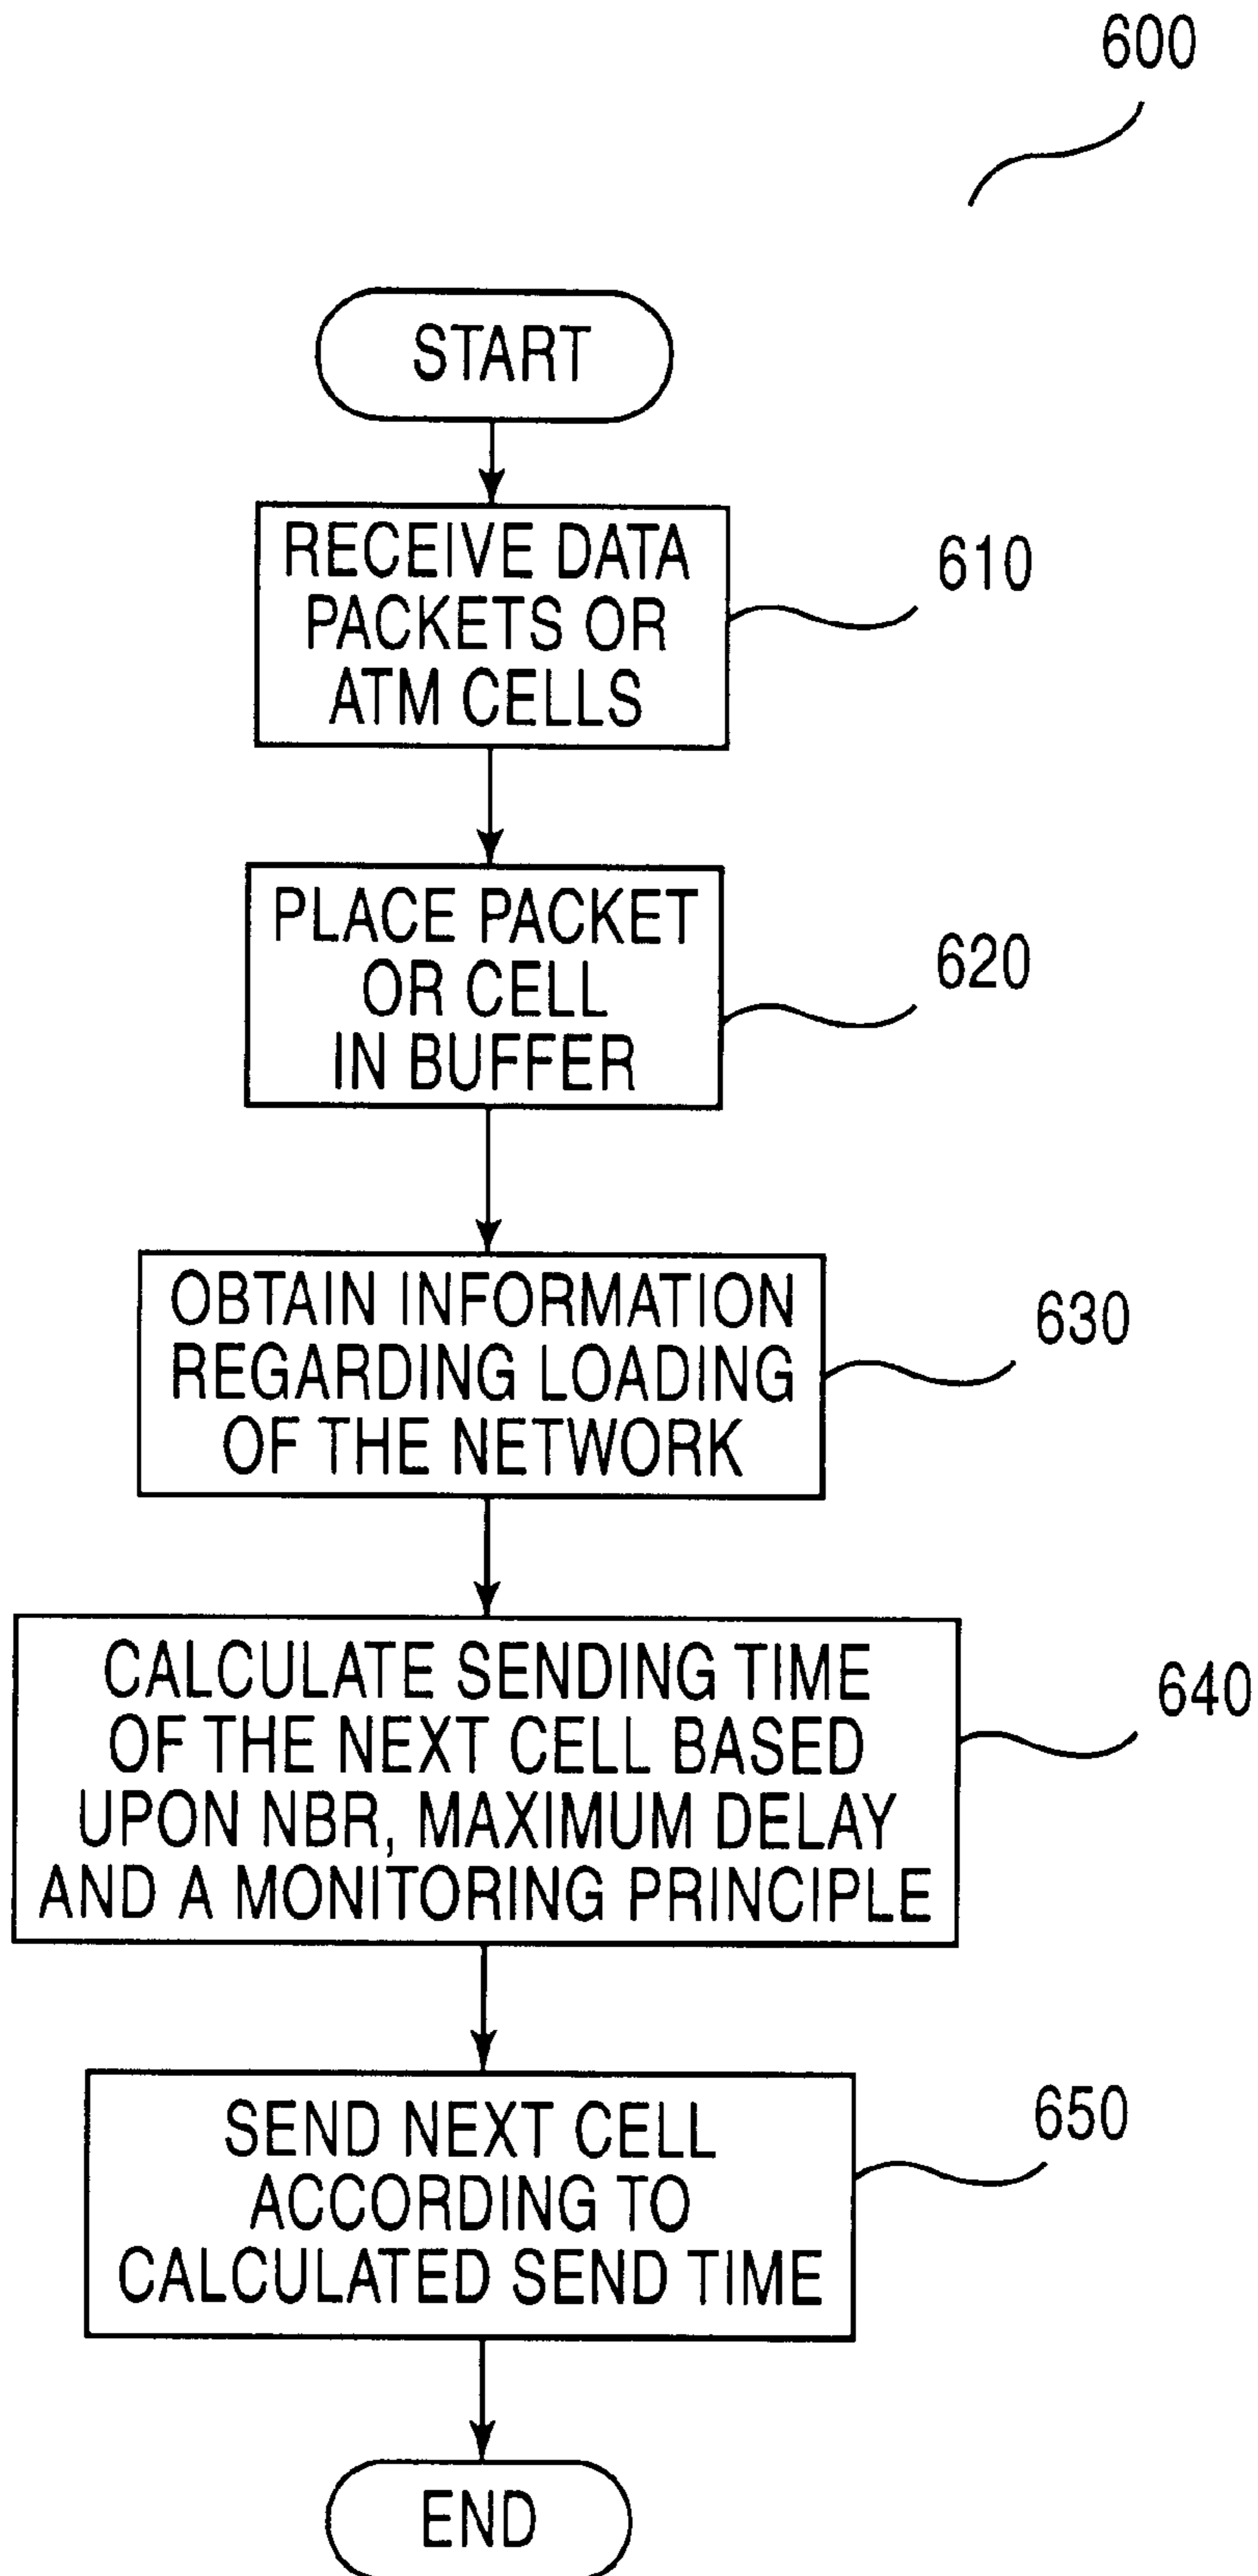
600

START

RECEIVE DATA PACKETS OR ATM CELLS

610

PLACE PACKET OR CELL IN BUFFER

620

OBTAIN INFORMATION REGARDING LOADING OF THE NETWORK

630

CALCULATE SENDING TIME OF THE NEXT CELL BASED UPON NBR, MAXIMUM DELAY AND A MONITORING PRINCIPLE

640

SEND NEXT CELL ACCORDING TO CALCULATED SEND TIME

650

END